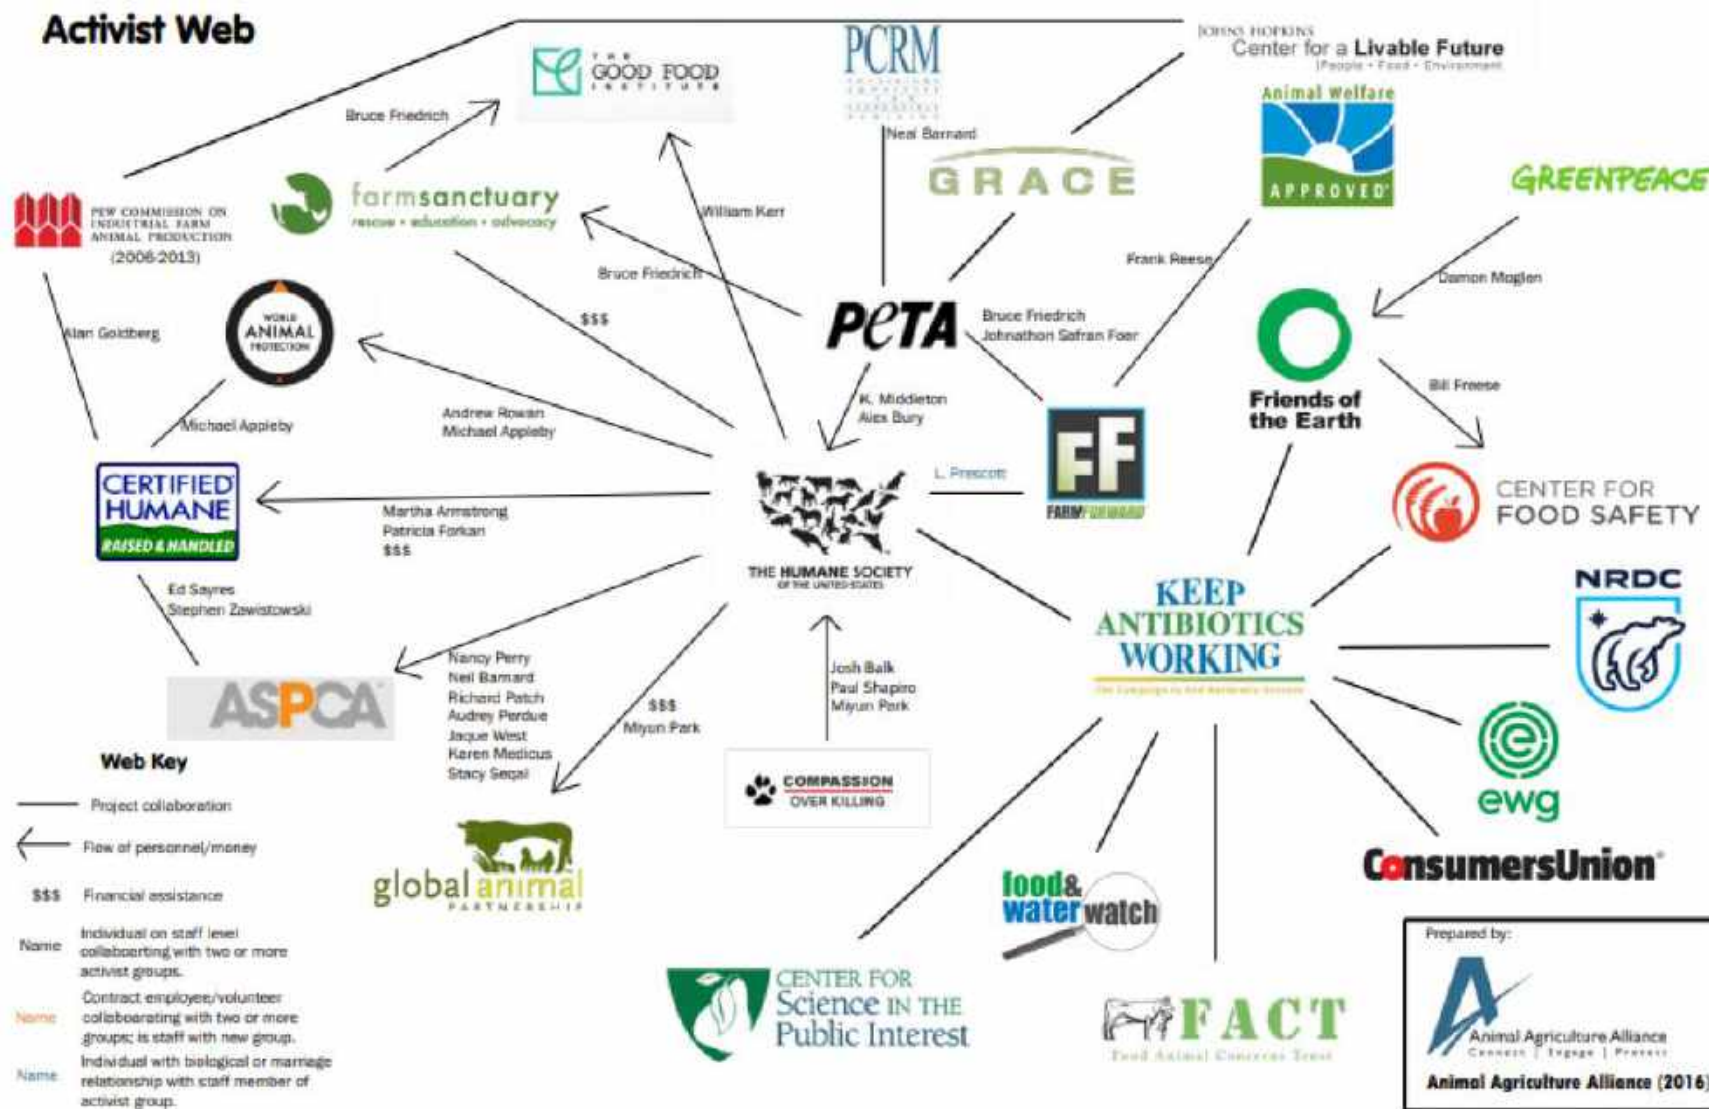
Activist Web

THE GOOD FOOD INSTITUTE

PCRM

JOHNS HOPKINS Center for a Livable Future (People • Food • Environment)

Bruce Friedrich

Neal Barnard

GRACE

Animal Welfare APPROVED

GREENPEACE

PEW COMMISSION ON INDUSTRIAL FARM ANIMAL PRODUCTION (2006-2013)

farmsanctuary rescue • education • advocacy

William Kerr

Bruce Friedrich

Frank Reese

Damon Moglen

$$$

WORLD ANIMAL PROTECTION

PETA

Bruce Friedrich
Johnathon Safran Foer

Alan Goldberg

Friends of the Earth

K. Middleton
Alex Bury

Bill Freese

Michael Appleby

Andrew Rowan
Michael Appleby

CERTIFIED HUMANE RAISED & HANDLED

L. Prescott

FF FARMFORWARD

CENTER FOR FOOD SAFETY

Martha Armstrong
Patricia Forkan
$$$

THE HUMANE SOCIETY OF THE UNITED STATES

NRDC

Ed Sayres
Stephen Zawistowski

KEEP ANTIBIOTICS WORKING

Nancy Perry
Neil Barnard
Richard Patch
Audrey Perdue
Jaque West
Karen Medicus
Stacy Segal

$$$
Miyun Park

Josh Balk
Paul Shapiro
Miyun Park

ASPCA

Web Key

Project collaboration

Flow of personnel/money

$$$ Financial assistance

Name Individual on staff level collaborating with two or more activist groups.

Name Contract employee/volunteer collaborating with two or more groups; is staff with new group.

Name Individual with biological or marriage relationship with staff member of activist group.

COMPASSION OVER KILLING

global animal PARTNERSHIP

ewg

ConsumersUnion

food&water watch

CENTER FOR Science IN THE Public Interest

FACT Food Animal Concerns Trust

Prepared by:
Animal Agriculture Alliance Connect | Engage | Protect
Animal Agriculture Alliance (2016)